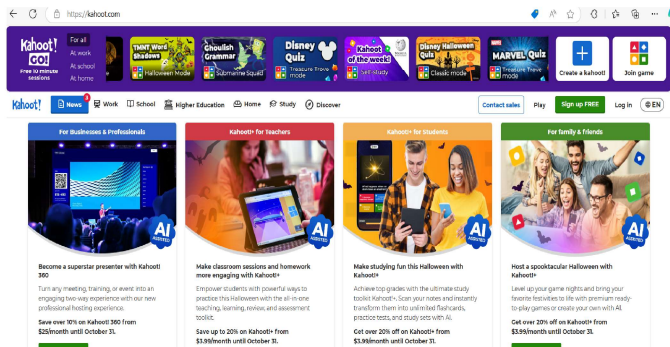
https://kahoot.com

Kahoot! GO! Free 10 minute sessions

For all
At work
At school
At home

TMNT Word Shadows
Halloween Mode

Ghoulish Grammar
Submarine Squad

Disney Quiz
Treasure Trove mode

Kahoot of the week!
Self study

Disney Halloween Quiz
Classic mode

MARVEL Quiz
Treasure Trove mode

Create a kahoot!

Join game

Kahoot!

News 3
Work
School
Higher Education
Home
Study
Discover

Contact sales
Play
Sign up FREE
Log in
EN

For Businesses & Professionals

AI ASSISTED

Become a superstar presenter with Kahoot! 360

Turn any meeting, training, or event into an engaging two-way experience with our new professional hosting experience.

Save over 10% on Kahoot! 360 from $25/month until October 31.

Kahoot!+ for Teachers

AI ASSISTED

Make classroom sessions and homework more engaging with Kahoot!+

Empower students with powerful ways to practice this Halloween with the all-in-one teaching, learning, review, and assessment toolkit.

Save up to 20% on Kahoot!+ from $3.99/month until October 31.

Kahoot!+ for Students

AI ASSISTED

Make studying fun this Halloween with Kahoot!+

Achieve top grades with the ultimate study toolkit Kahoot!+. Scan your notes and instantly transform them into unlimited flashcards, practice tests, and study sets with AI.

Get over 20% off on Kahoot!+ from $3.99/month until October 31.

For family & friends

AI ASSISTED

Host a spooktacular Halloween with Kahoot!+

Level up your game nights and bring your favorite festivities to life with premium ready-to-play games or create your own with AI.

Get over 20% off on Kahoot!+ from $3.99/month until October 31.